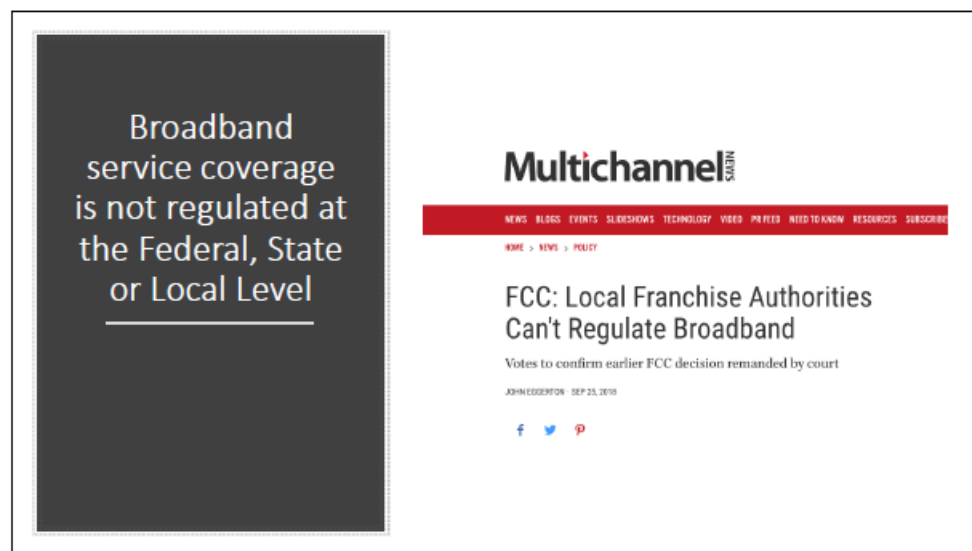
Broadband service coverage is not regulated at the Federal, State or Local Level

Multichannel NEWS

NEWS BLOGS EVENTS SLIDESHOWS TECHNOLOGY VIDEO PR FEED NEED TO KNOW RESOURCES SUBSCRIBE

HOME > NEWS > POLICY

FCC: Local Franchise Authorities Can't Regulate Broadband

Votes to confirm earlier FCC decision remanded by court

JOHN EGGERTON · SEP 25, 2018